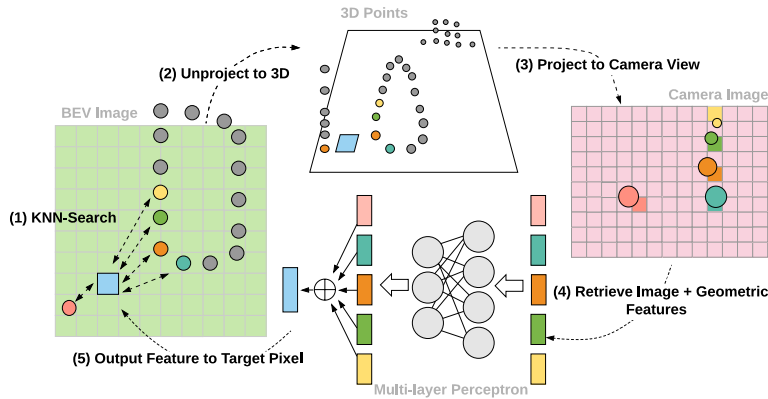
3D Points

(2) Unproject to 3D

(3) Project to Camera View

BEV Image

Camera Image

(1) KNN-Search

(4) Retrieve Image + Geometric Features

(5) Output Feature to Target Pixel

Multi-layer Perceptron